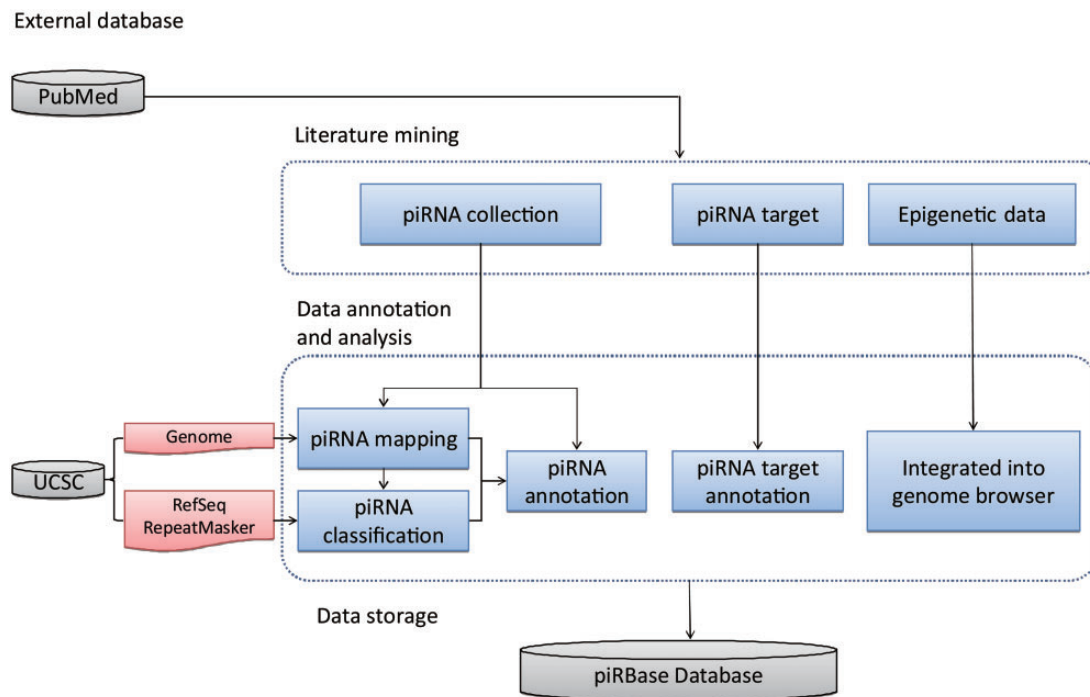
External database

PubMed

Literature mining

piRNA collection

piRNA target

Epigenetic data

Data annotation and analysis

Genome

UCSC

RefSeq RepeatMasker

piRNA mapping

piRNA classification

piRNA annotation

piRNA target annotation

Integrated into genome browser

Data storage

piRBase Database